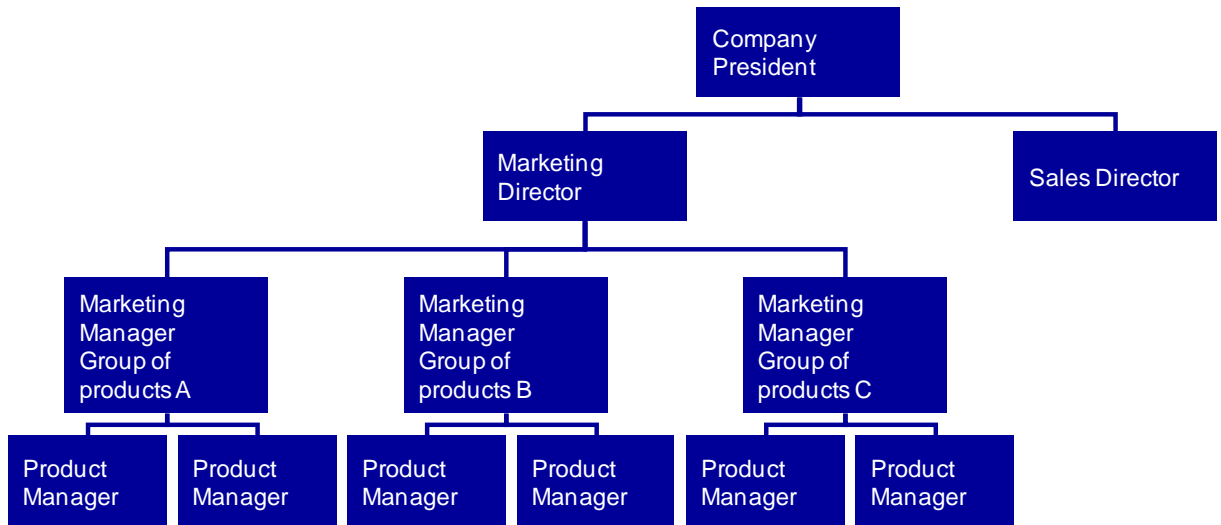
Company President

Marketing Director

Sales Director

Marketing Manager Group of products A

Marketing Manager Group of products B

Marketing Manager Group of products C

Product Manager

Product Manager

Product Manager

Product Manager

Product Manager

Product Manager